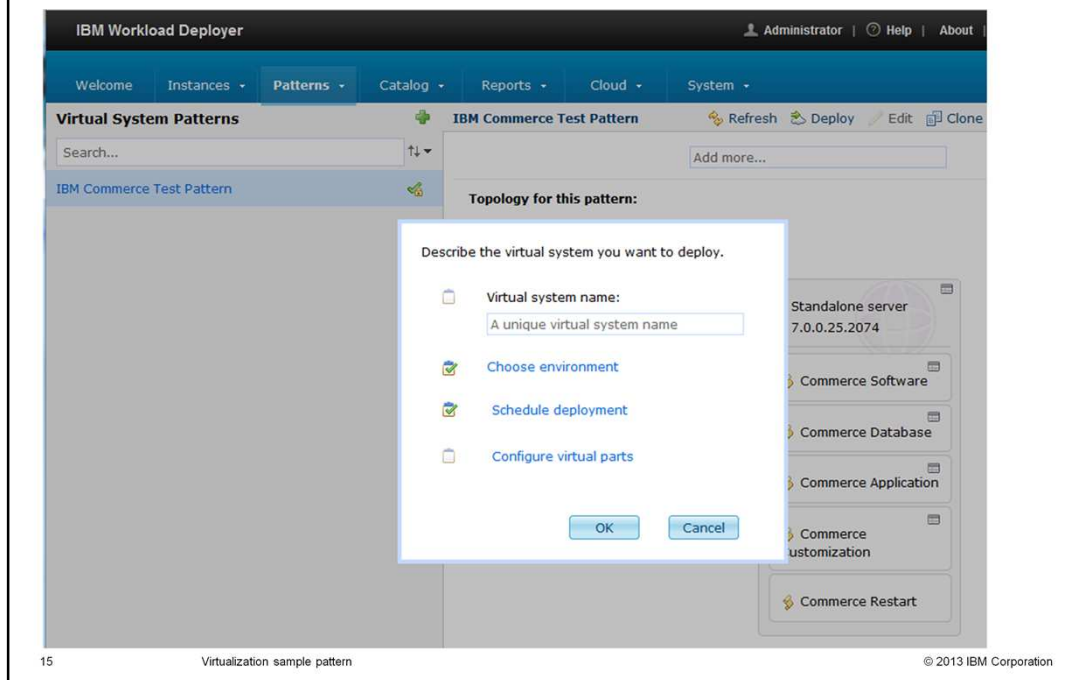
IBM Workload Deployer

Administrator | Help | About

Welcome Instances Patterns Catalog Reports Cloud System

Virtual System Patterns

Search...

IBM Commerce Test Pattern

IBM Commerce Test Pattern

Refresh Deploy Edit Clone

Add more...

Topology for this pattern:

Describe the virtual system you want to deploy.

Virtual system name:

A unique virtual system name

Choose environment

Schedule deployment

Configure virtual parts

OK Cancel

Standalone server 7.0.0.25.2074

Commerce Software

Commerce Database

Commerce Application

Commerce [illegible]ustomization

Commerce Restart

15 Virtualization sample pattern © 2013 IBM Corporation